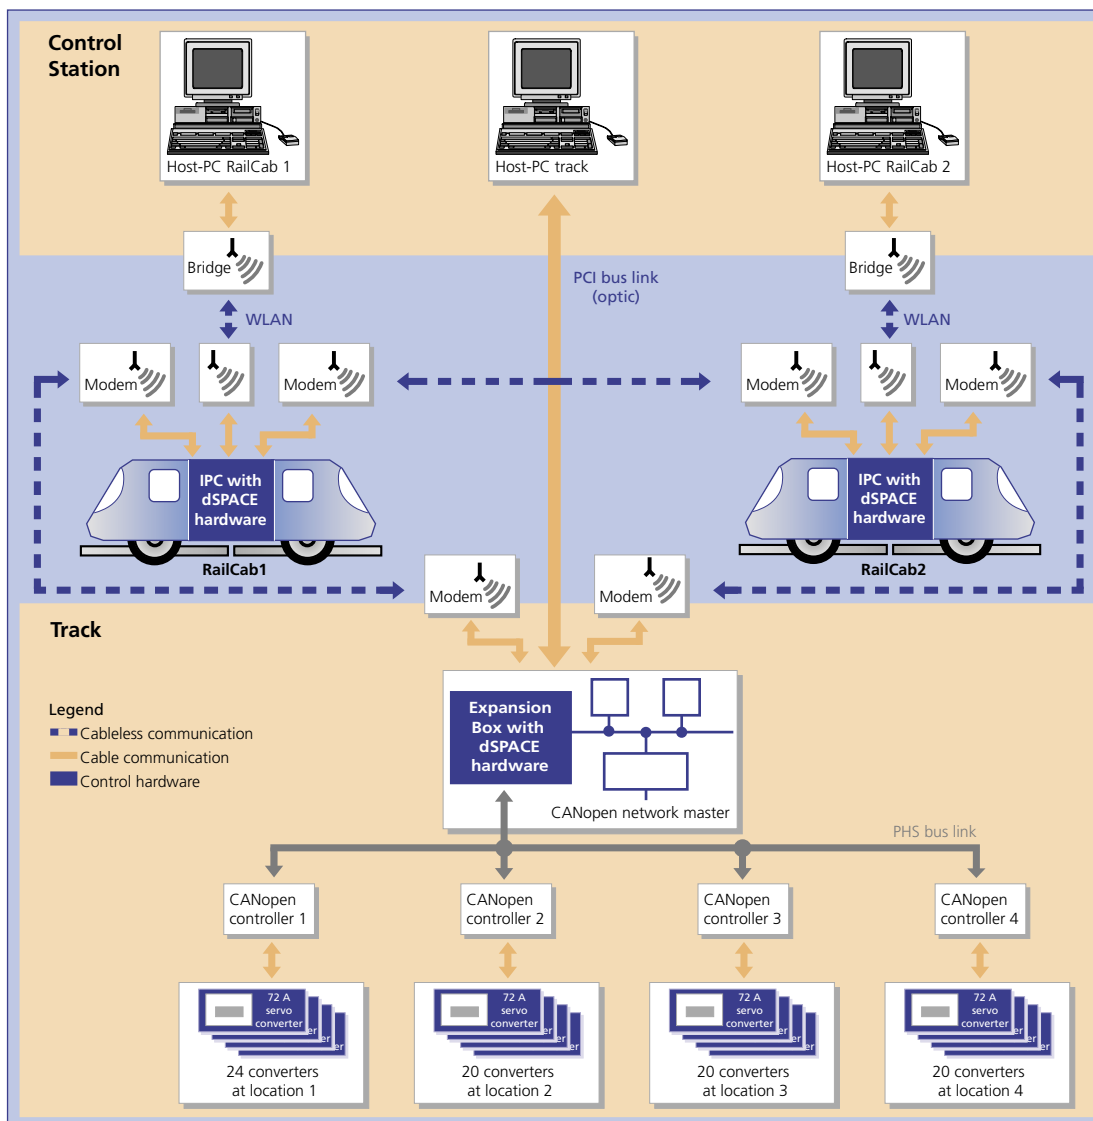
Control Station

Host-PC RailCab 1

Host-PC track

Host-PC RailCab 2

Bridge

Bridge

PCI bus link (optic)

WLAN

WLAN

Modem

Modem

Modem

Modem

IPC with dSPACE hardware

IPC with dSPACE hardware

RailCab1

RailCab2

Modem

Modem

Track

Legend
Cableless communication
Cable communication
Control hardware

Expansion Box with dSPACE hardware

CANopen network master

PHS bus link

CANopen controller 1

CANopen controller 2

CANopen controller 3

CANopen controller 4

72 A servo converter

72 A servo converter

72 A servo converter

72 A servo converter

24 converters at location 1

20 converters at location 2

20 converters at location 3

20 converters at location 4